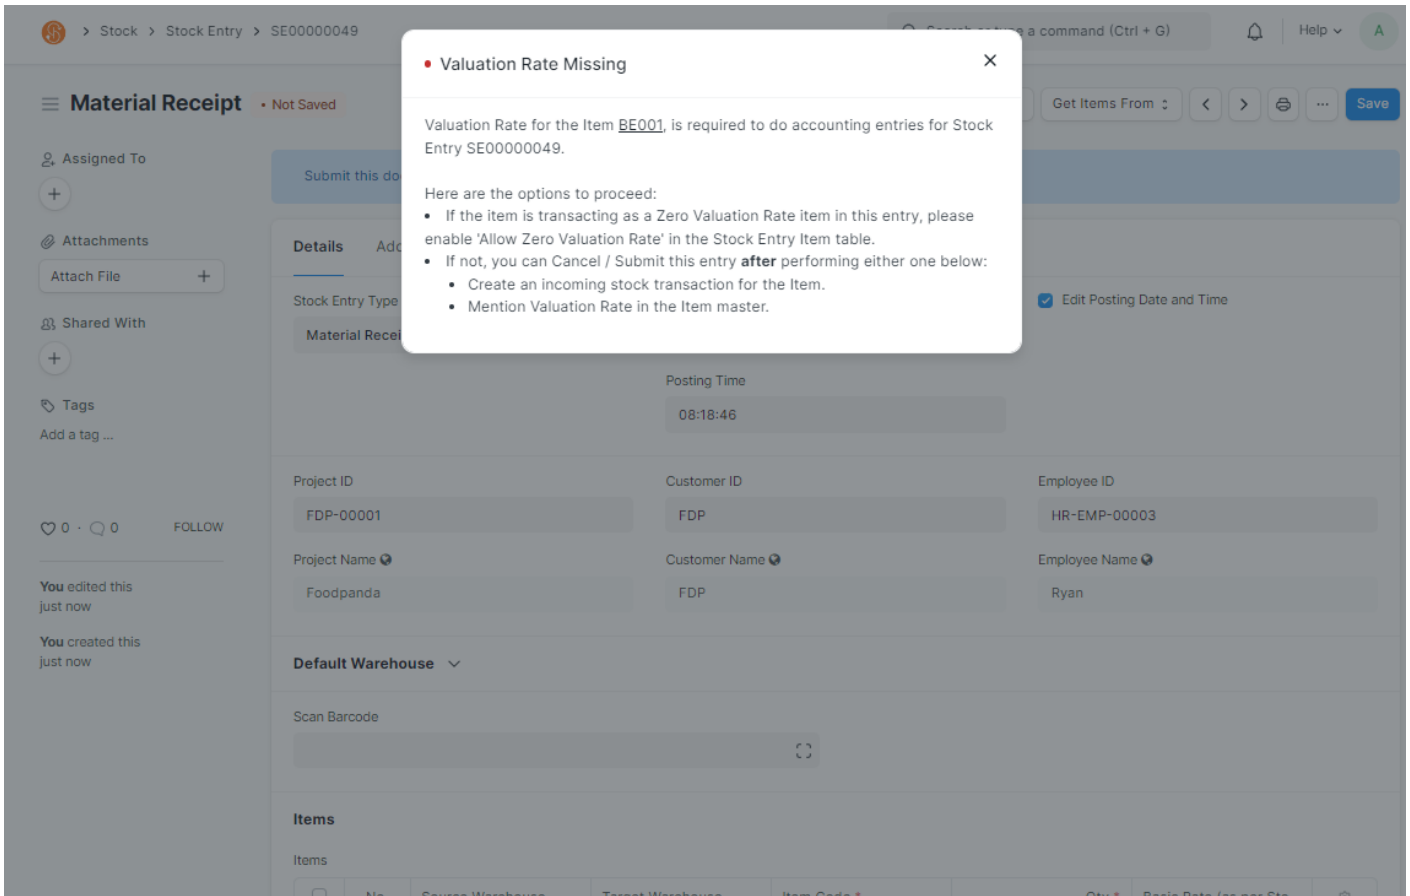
> Stock > Stock Entry > SE00000049

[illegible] a command (Ctrl + G)

Help

A

Material Receipt • Not Saved

Get Items From

Save

Assigned To

Attachments

Attach File

Shared With

Tags

Add a tag ...

0 · 0 FOLLOW

You edited this just now

You created this just now

Submit this do

Details Add

Stock Entry Type

Material Recei

Edit Posting Date and Time

Valuation Rate Missing

Valuation Rate for the Item BE001, is required to do accounting entries for Stock Entry SE00000049.

Here are the options to proceed:

- If the item is transacting as a Zero Valuation Rate item in this entry, please enable 'Allow Zero Valuation Rate' in the Stock Entry Item table.
- If not, you can Cancel / Submit this entry **after** performing either one below:
  - Create an incoming stock transaction for the Item.
  - Mention Valuation Rate in the Item master.

Posting Time

08:18:46

Project ID

FDP-00001

Customer ID

FDP

Employee ID

HR-EMP-00003

Project Name

Foodpanda

Customer Name

FDP

Employee Name

Ryan

Default Warehouse

Scan Barcode

Items

Items

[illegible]